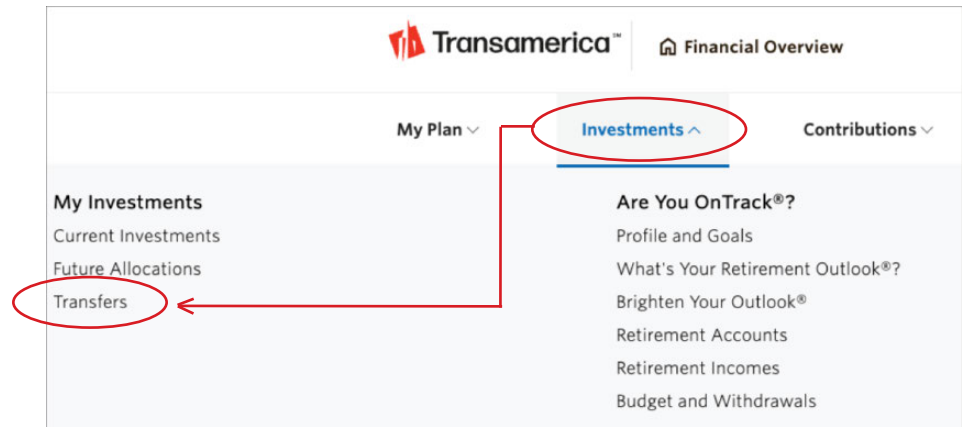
Transamerica™

Financial Overview

My Plan

Investments

Contributions

My Investments

Current Investments

Future Allocations

Transfers

Are You OnTrack®?

Profile and Goals

What's Your Retirement Outlook®?

Brighten Your Outlook®

Retirement Accounts

Retirement Incomes

Budget and Withdrawals